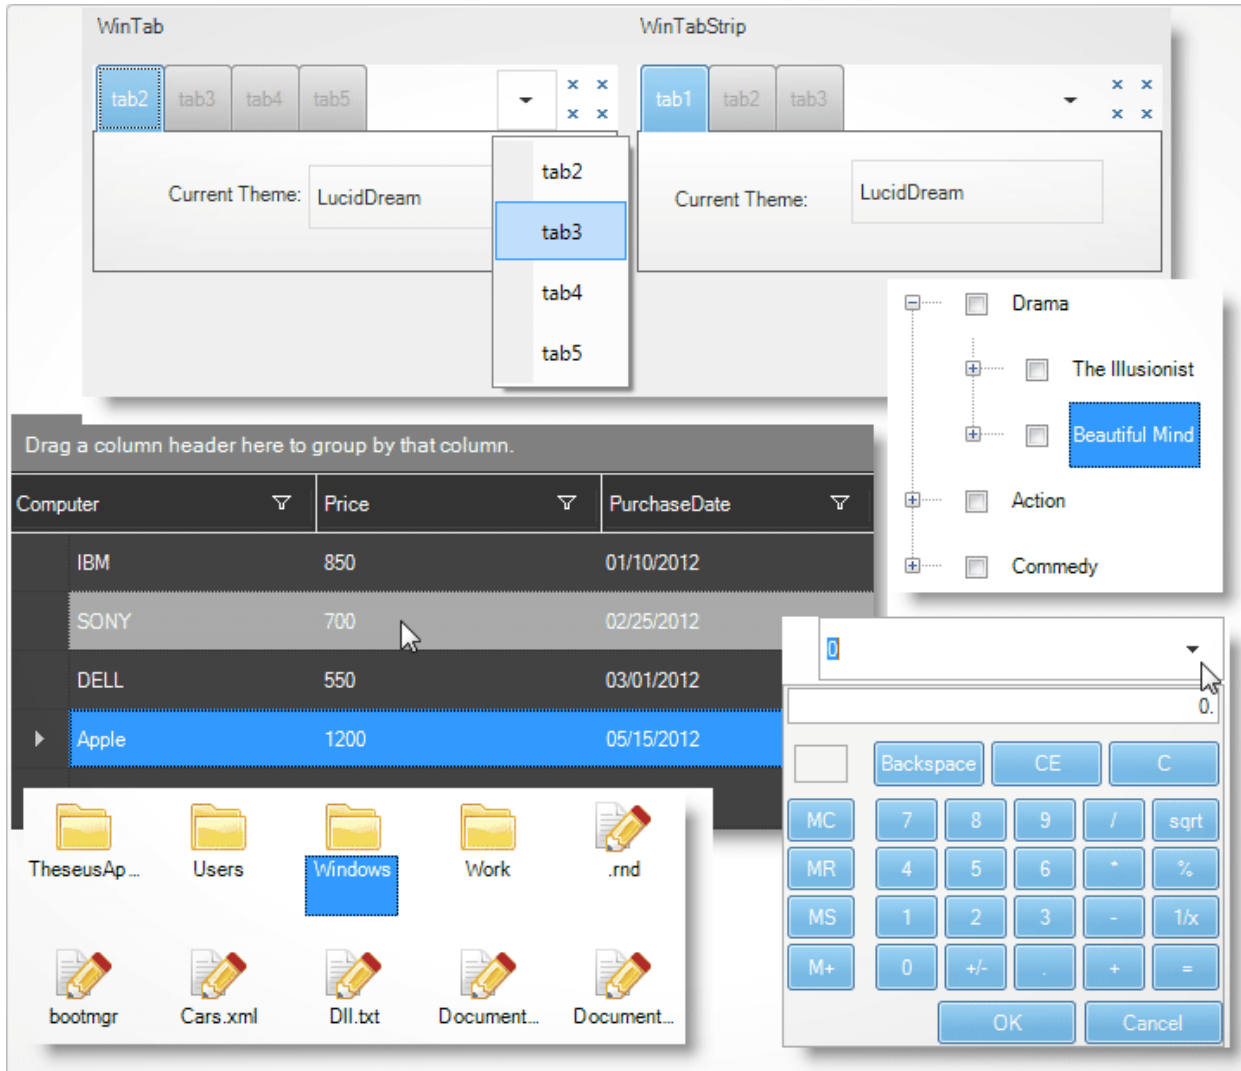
WinTab

tab2 tab3 tab4 tab5

× ×
× ×

Current Theme: LucidDream

tab2
tab3
tab4
tab5

WinTabStrip

tab1 tab2 tab3

× ×
× ×

Current Theme: LucidDream

Drama
The Illusionist
Beautiful Mind
Action
Commedy

Drag a column header here to group by that column.

| Computer | Price | PurchaseDate |
|---|---|---|
| IBM | 850 | 01/10/2012 |
| SONY | 700 | 02/25/2012 |
| DELL | 550 | 03/01/2012 |
| Apple | 1200 | 05/15/2012 |

TheseusAp... Users Windows Work .rnd

bootmgr Cars.xml Dll.txt Document... Document...

0

0.

Backspace CE C

MC 7 8 9 / sqrt
MR 4 5 6 * %
MS 1 2 3 - 1/x
M+ 0 +/- . + =

OK Cancel